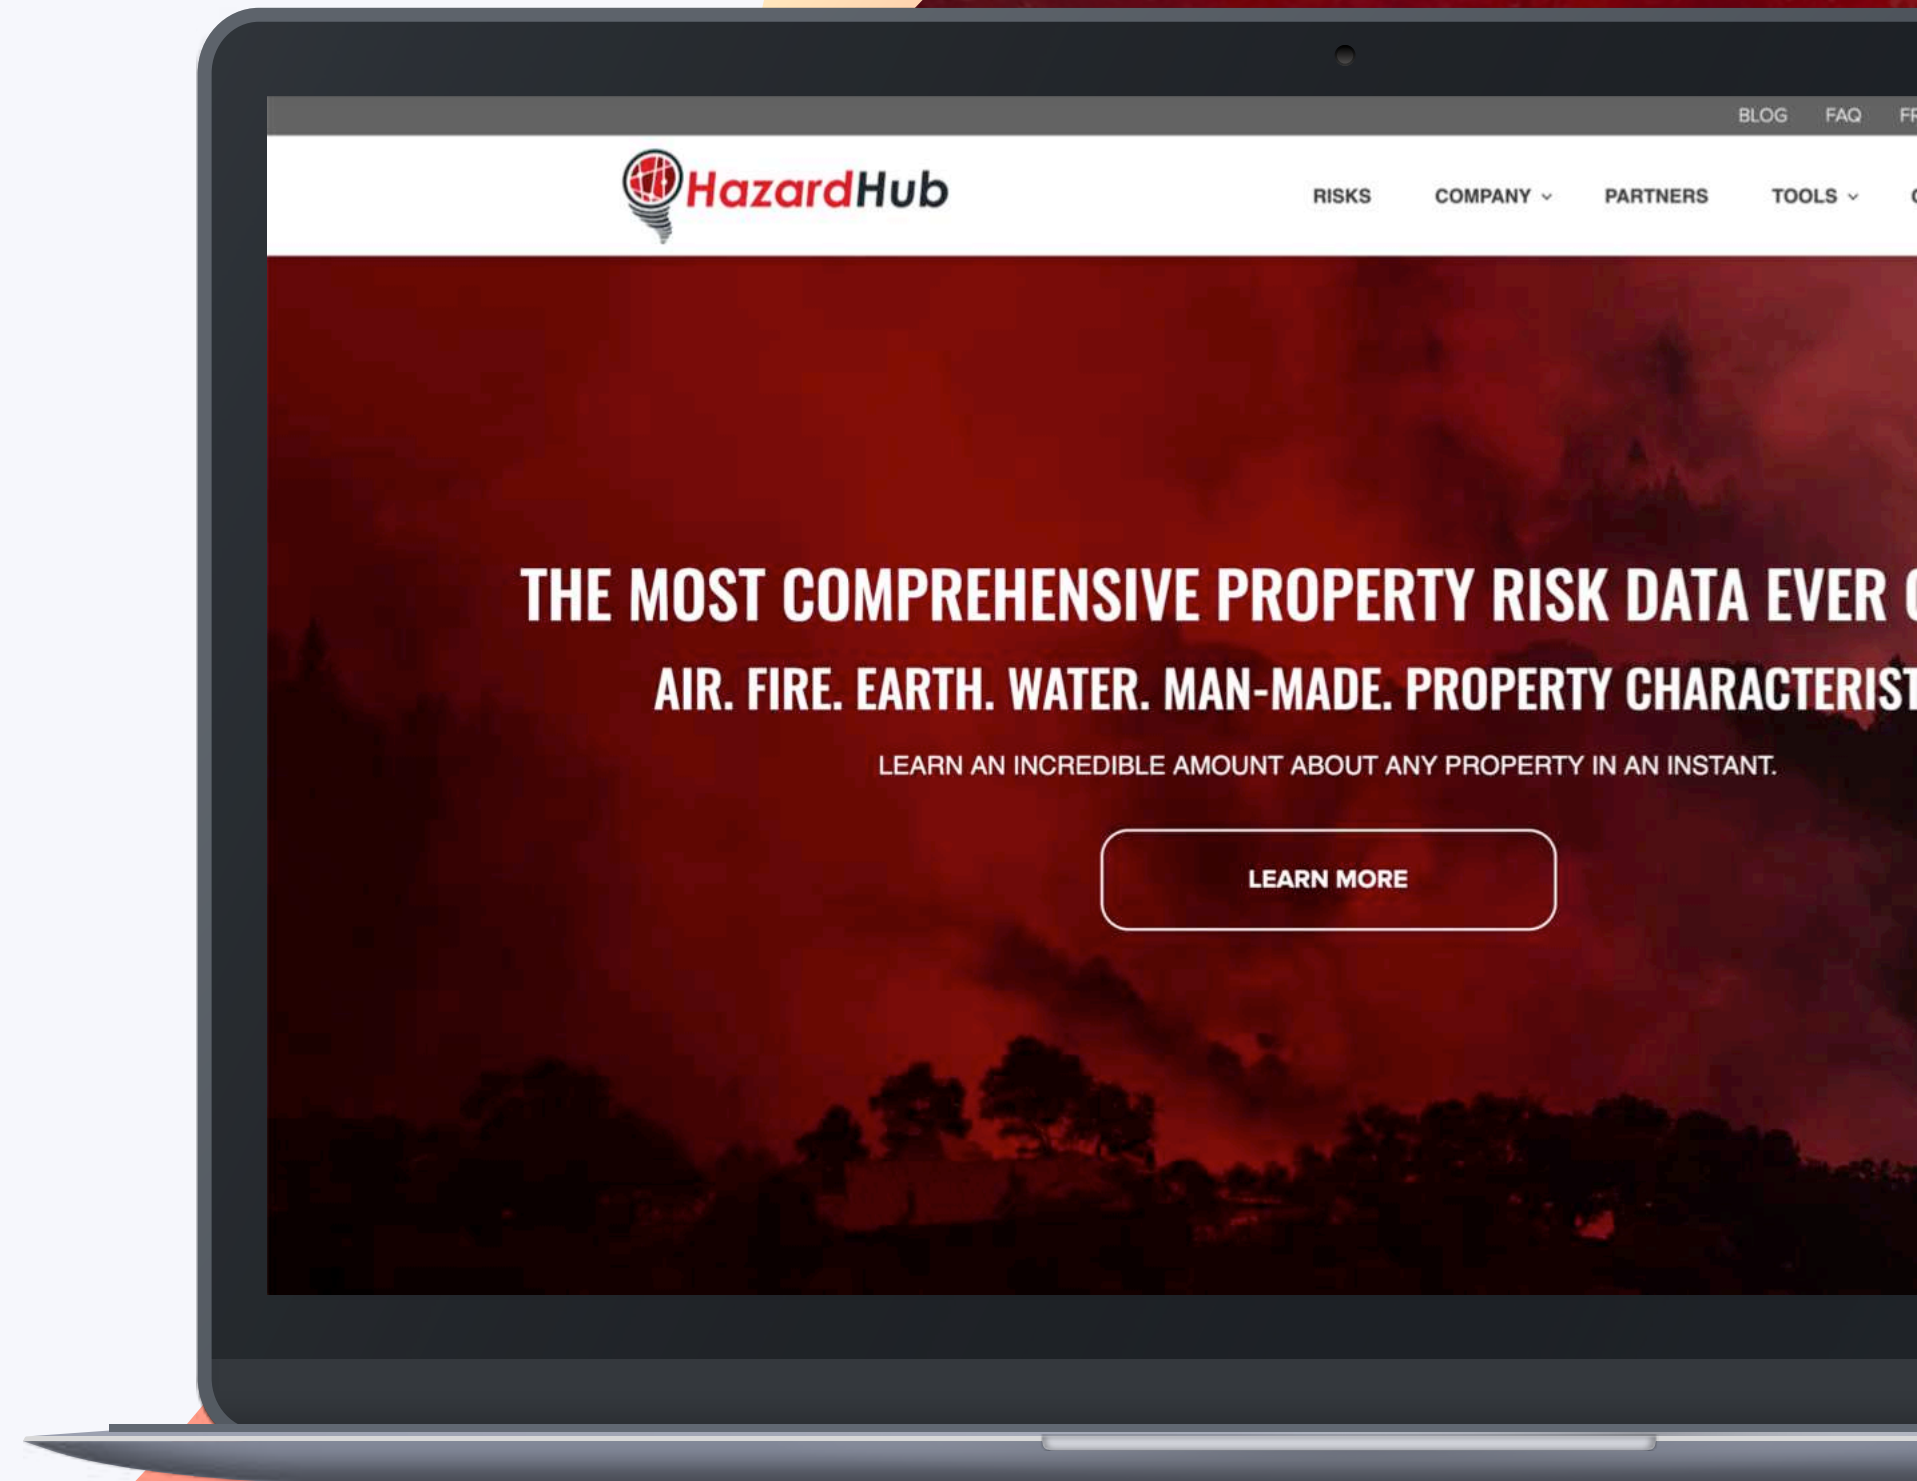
BLOG FAQ FR

HazardHub

RISKS COMPANY PARTNERS TOOLS

THE MOST COMPREHENSIVE PROPERTY RISK DATA EVER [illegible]

AIR. FIRE. EARTH. WATER. MAN-MADE. PROPERTY CHARACTERIST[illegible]

LEARN AN INCREDIBLE AMOUNT ABOUT ANY PROPERTY IN AN INSTANT.

LEARN MORE